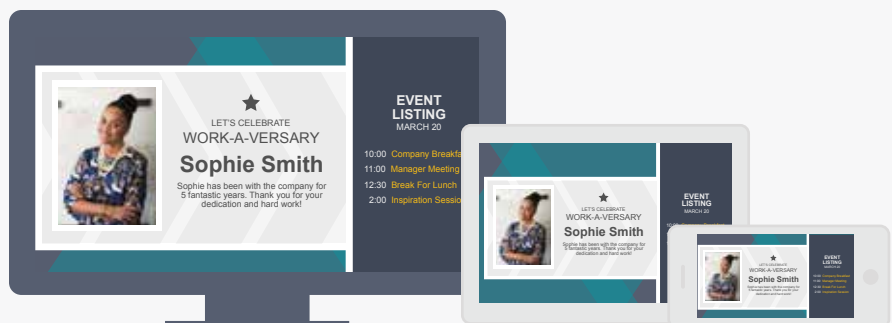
LET'S CELEBRATE
WORK-A-VERSARY
Sophie Smith
Sophie has been with the company for 5 fantastic years. Thank you for your dedication and hard work!

EVENT LISTING
MARCH 20

10:00 Company Breakfa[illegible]
11:00 Manager Meeting
12:30 Break For Lunch
2:00 Inspiration Sessio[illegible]

LET'S CELEBRATE
WORK-A-VERSARY
Sophie Smith
Sophie has been with the company for 5 fantastic years. Thank you for your dedication and hard work!

EVENT LISTING
MARCH 20

LET'S CELEBRATE
WORK-A-VERSARY
Sophie Smith
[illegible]

EVENT LISTING
MARCH 20
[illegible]